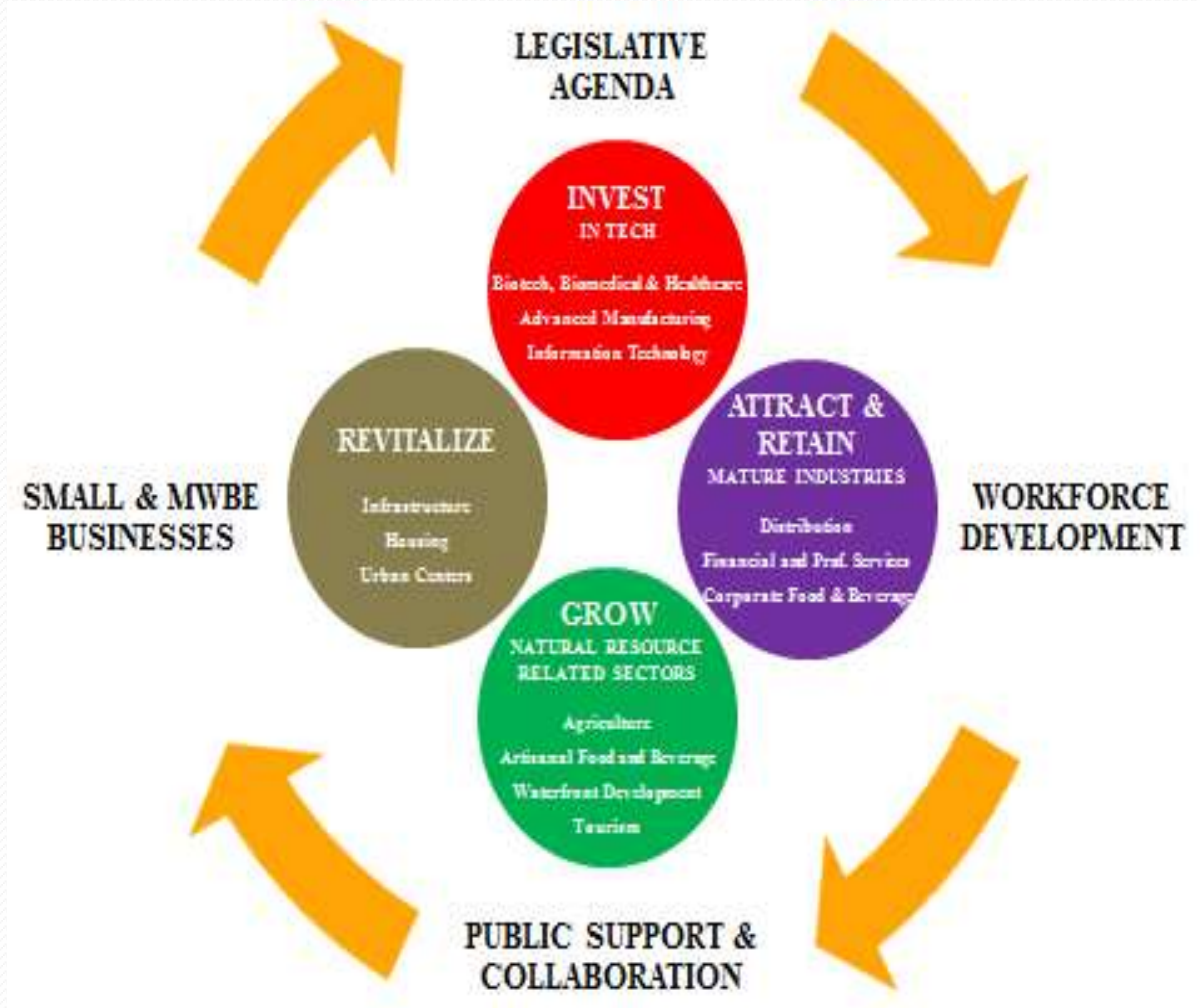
LEGISLATIVE AGENDA

INVEST
IN TECH

Biotech, Biomedical & Healthcare
Advanced Manufacturing
Information Technology

REVITALIZE

Infrastructure
Housing
Urban Centers

ATTRACT & RETAIN
MATURE INDUSTRIES

Distribution
Financial and Prof. Services
Corporate Food & Beverage

GROW
NATURAL RESOURCE RELATED SECTORS

Agriculture
Artisanal Food and Beverage
Waterfront Development
Tourism

SMALL & MWBE BUSINESSES

WORKFORCE DEVELOPMENT

PUBLIC SUPPORT & COLLABORATION